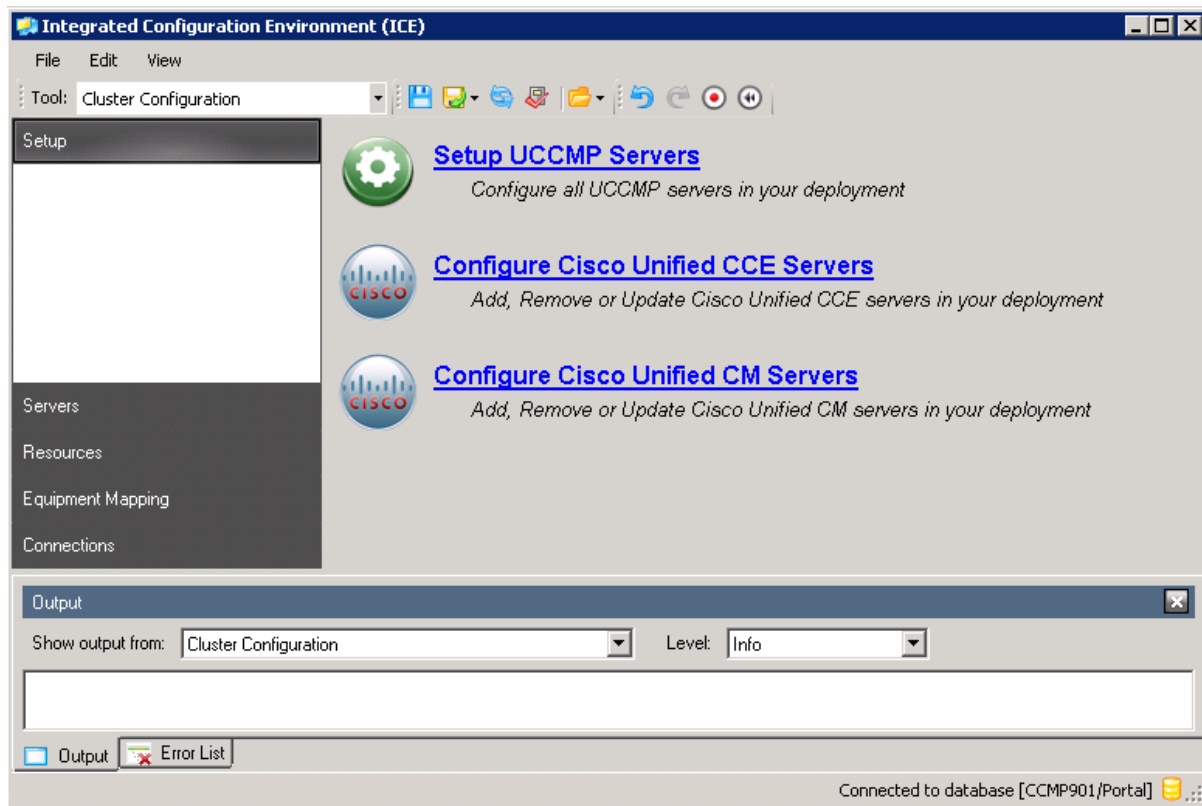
Integrated Configuration Environment (ICE)

File Edit View

Tool: Cluster Configuration

Setup

Servers

Resources

Equipment Mapping

Connections

Setup UCCMP Servers

Configure all UCCMP servers in your deployment

CISCO

Configure Cisco Unified CCE Servers

Add, Remove or Update Cisco Unified CCE servers in your deployment

CISCO

Configure Cisco Unified CM Servers

Add, Remove or Update Cisco Unified CM servers in your deployment

Output

Show output from: Cluster Configuration

Level: Info

Output

Error List

Connected to database [CCMP901/Portal]